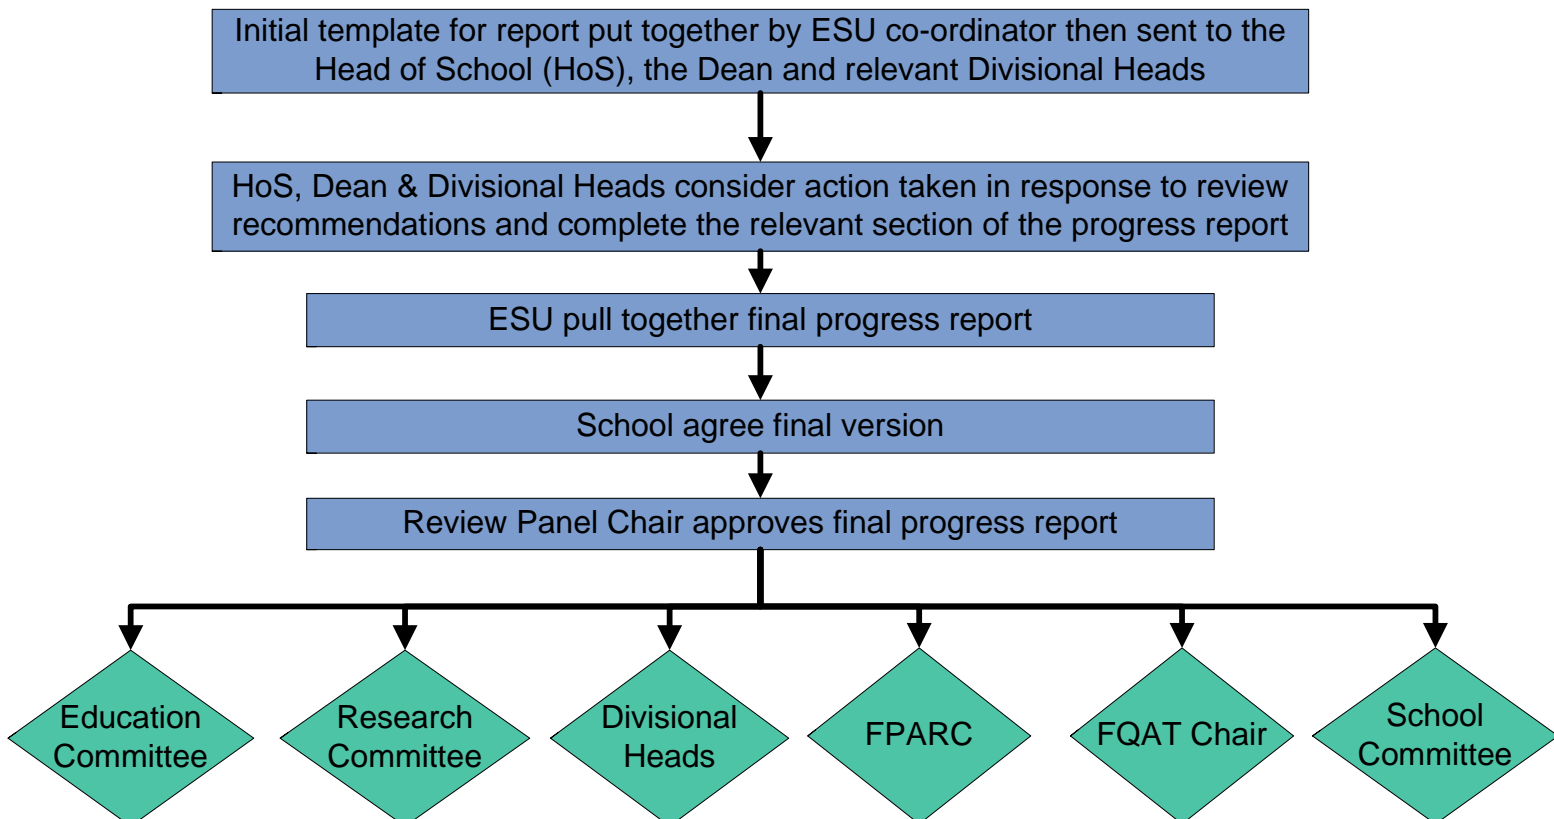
Initial template for report put together by ESU co-ordinator then sent to the Head of School (HoS), the Dean and relevant Divisional Heads

HoS, Dean & Divisional Heads consider action taken in response to review recommendations and complete the relevant section of the progress report

ESU pull together final progress report

School agree final version

Review Panel Chair approves final progress report

Education Committee

Research Committee

Divisional Heads

FPARC

FQAT Chair

School Committee